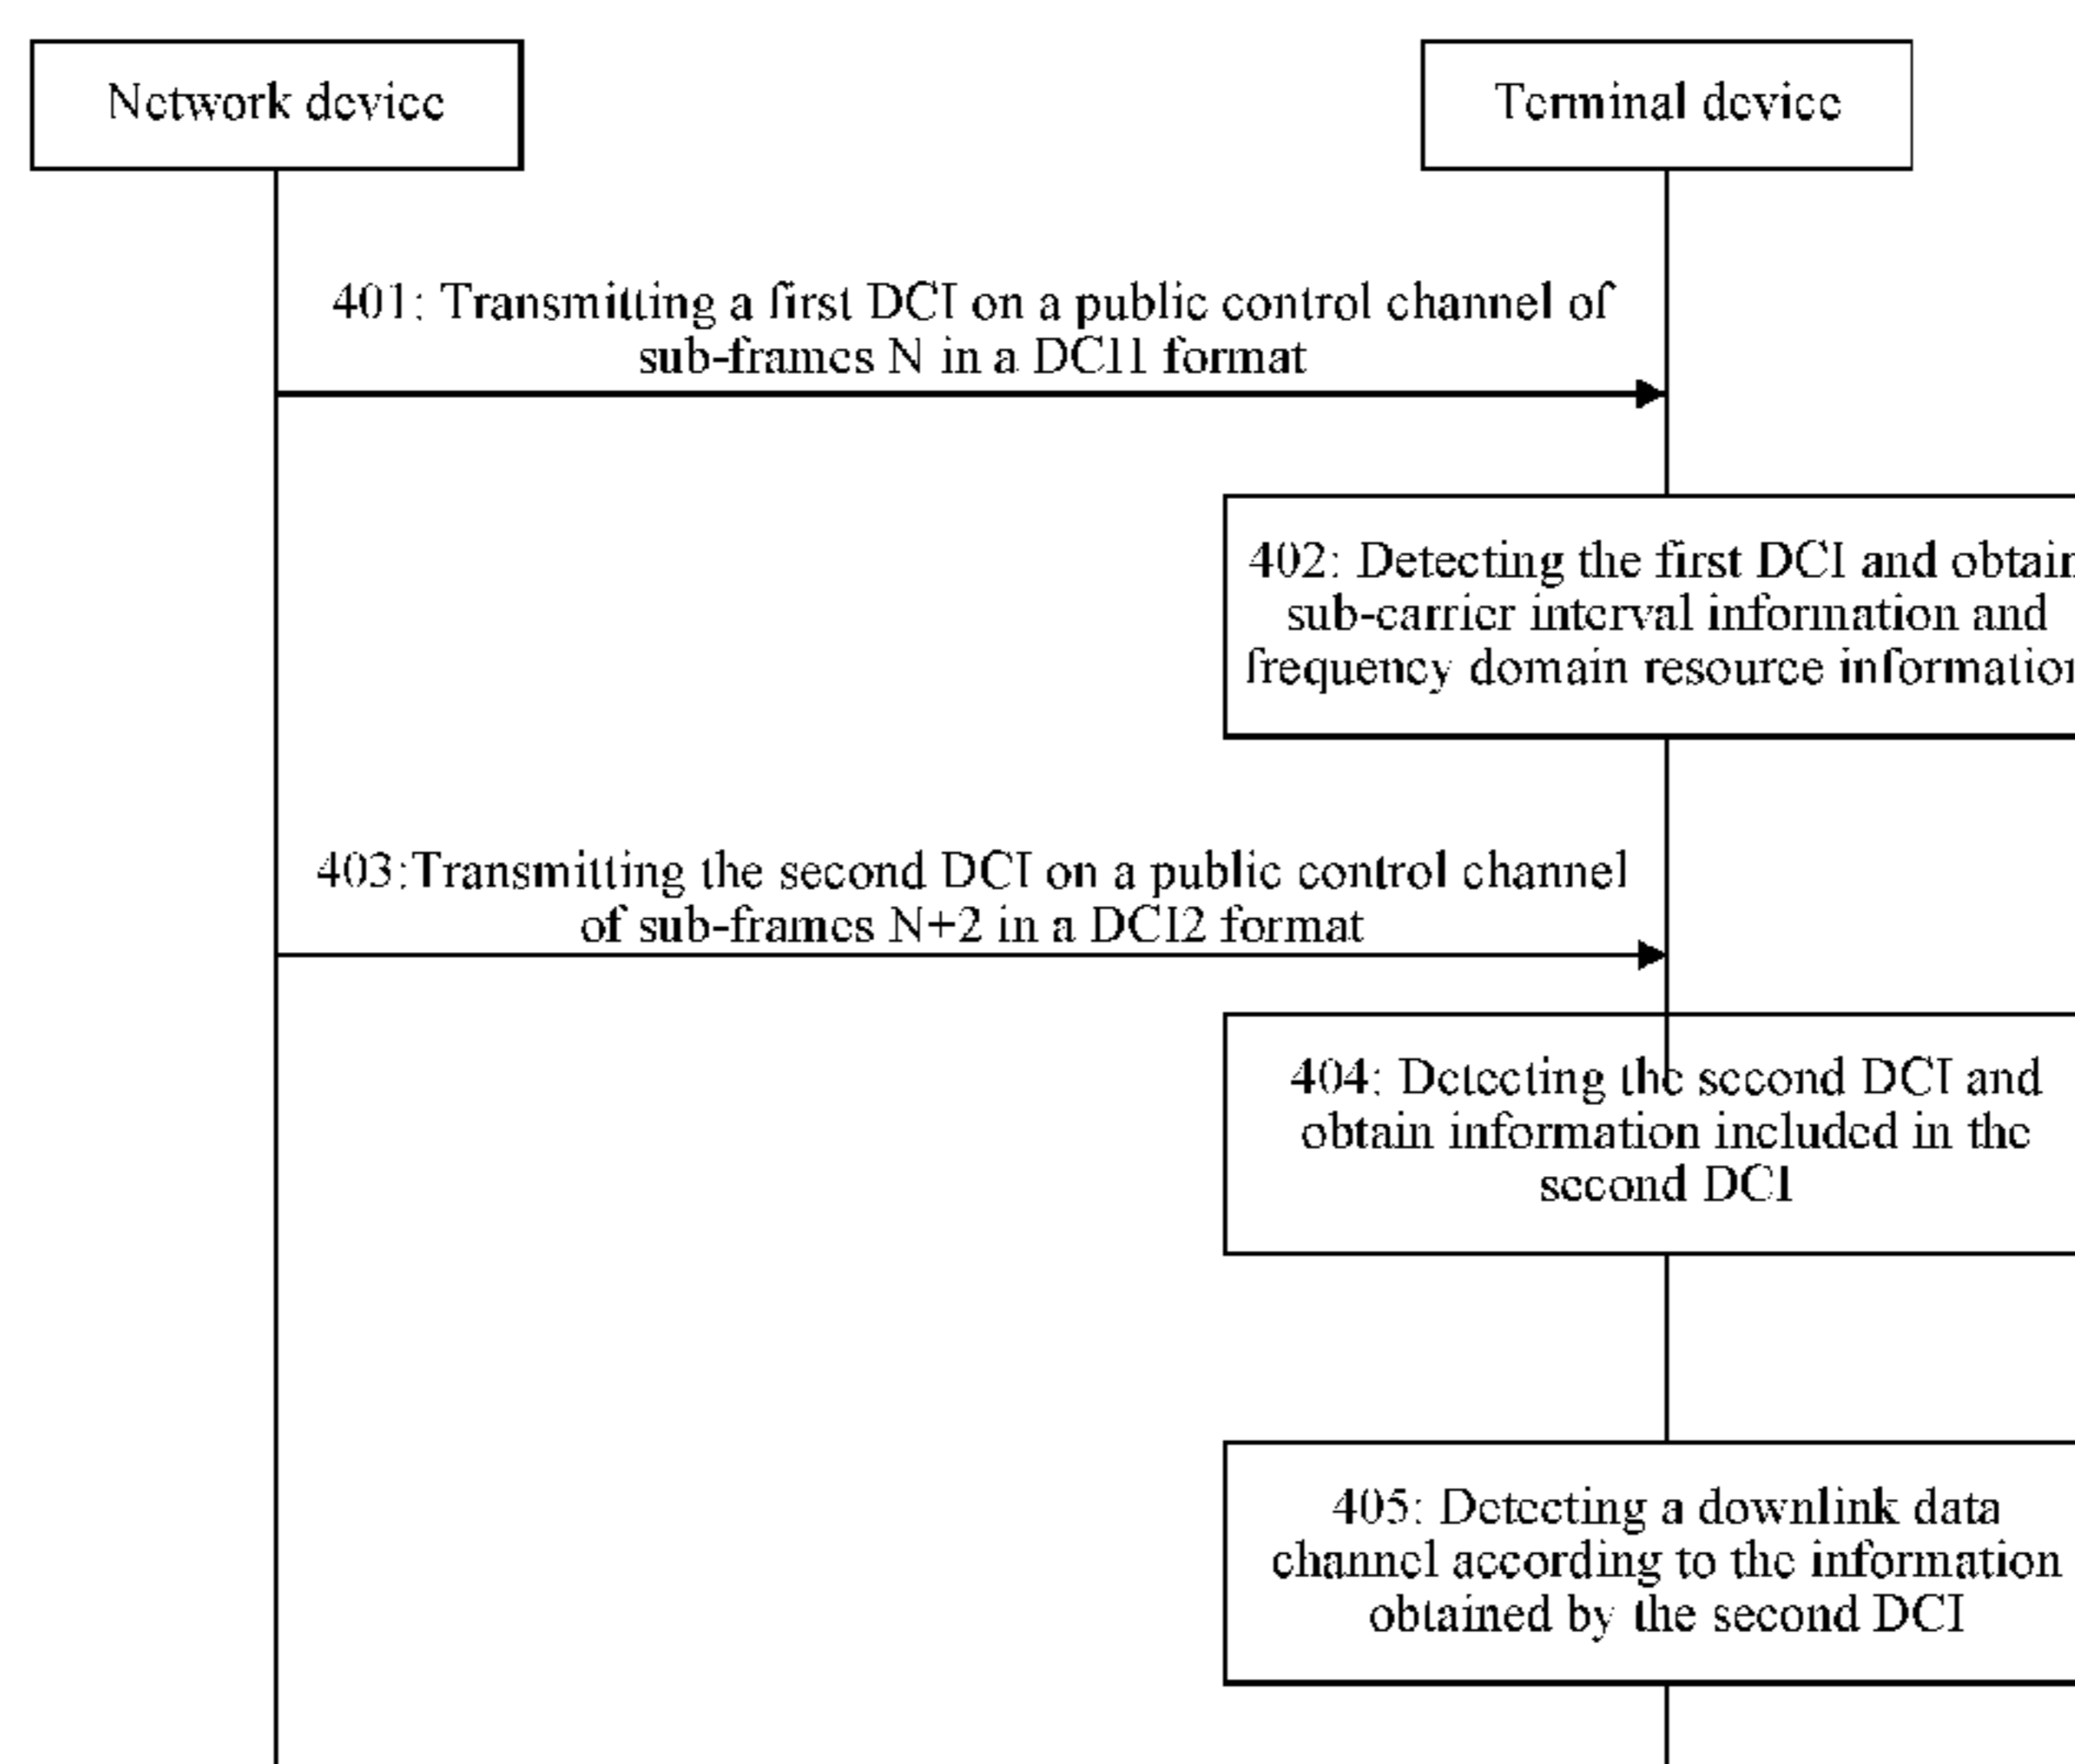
Network device

Terminal device

401: Transmitting a first DCI on a public control channel of sub-frames N in a DCI1 format

402: Detecting the first DCI and obtain sub-carrier interval information and frequency domain resource informatio

403:Transmitting the second DCI on a public control channel of sub-frames N+2 in a DCI2 format

404: Detecting the second DCI and obtain information included in the second DCI

405: Detecting a downlink data channel according to the information obtained by the second DCI